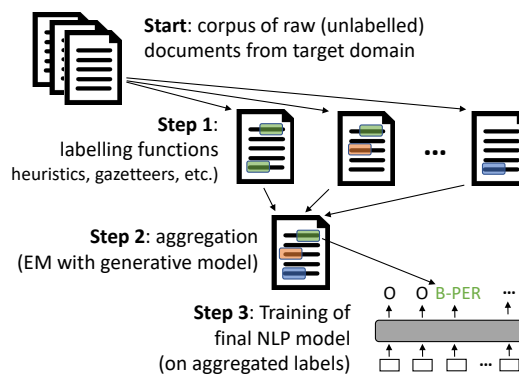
**Start**: corpus of raw (unlabelled) documents from target domain

**Step 1**: labelling functions heuristics, gazetteers, etc.)

...

**Step 2**: aggregation (EM with generative model)

**Step 3**: Training of final NLP model (on aggregated labels)

O O B-PER ...

...